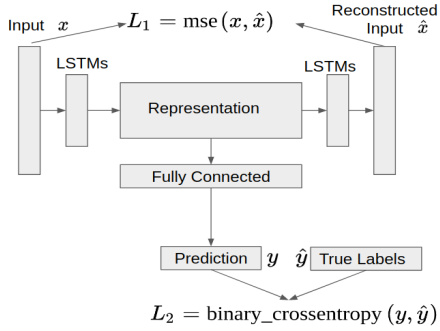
Input $x$

$L_1 = \text{mse}(x, \hat{x})$

Reconstructed Input $\hat{x}$

LSTMs

Representation

LSTMs

Fully Connected

Prediction $y$

$\hat{y}$ True Labels

$L_2 = \text{binary\_crossentropy}(y, \hat{y})$